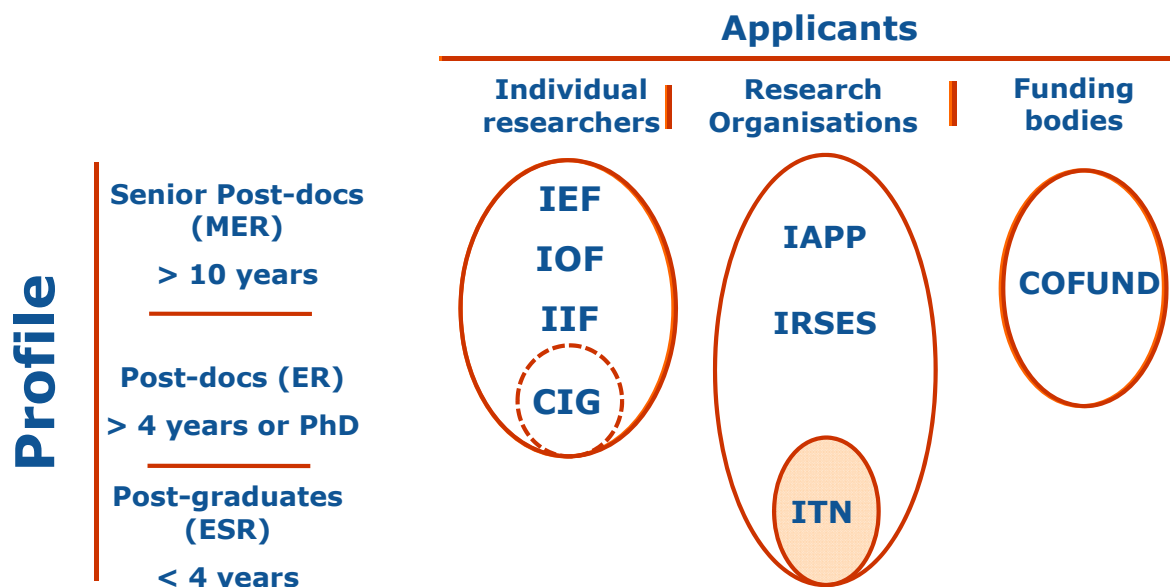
Applicants

Individual researchers

Research Organisations

Funding bodies

Profile

Senior Post-docs (MER)

> 10 years

Post-docs (ER)

> 4 years or PhD

Post-graduates (ESR)

< 4 years

IEF

IOF

IIF

CIG

IAPP

IRSES

ITN

COFUND